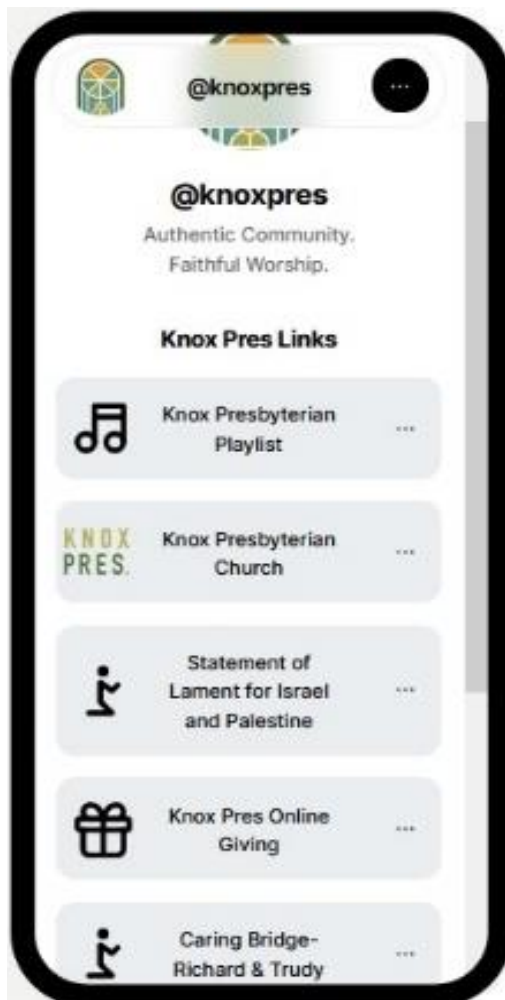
@knoxpres

@knoxpres
Authentic Community.
Faithful Worship.

Knox Pres Links

Knox Presbyterian Playlist

KNOX PRES.

Knox Presbyterian Church

Statement of Lament for Israel and Palestine

Knox Pres Online Giving

Caring Bridge- Richard & Trudy